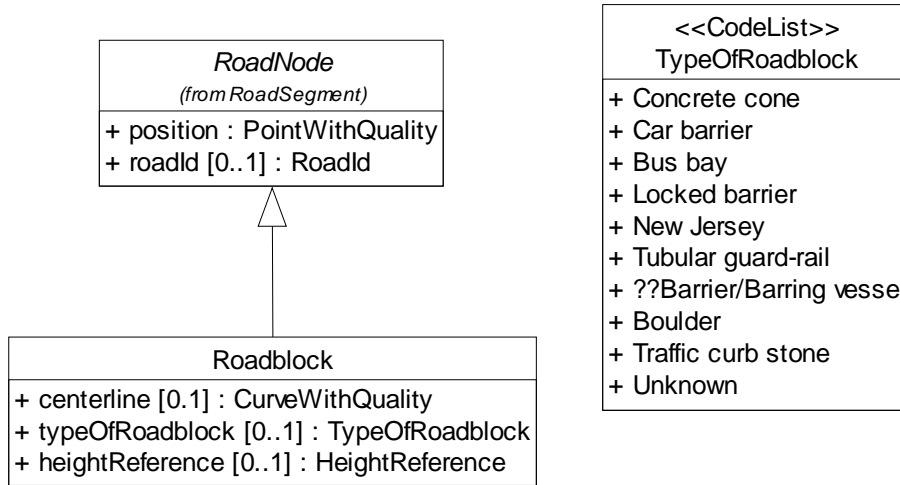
RoadNode
(from RoadSegment)
+ position : PointWithQuality
+ roadId [0..1] : RoadId

Roadblock
+ centerline [0.1] : CurveWithQuality
+ typeOfRoadblock [0..1] : TypeOfRoadblock
+ heightReference [0..1] : HeightReference

<<CodeList>>
TypeOfRoadblock
+ Concrete cone
+ Car barrier
+ Bus bay
+ Locked barrier
+ New Jersey
+ Tubular guard-rail
+ ??Barrier/Barring vesse
+ Boulder
+ Traffic curb stone
+ Unknown